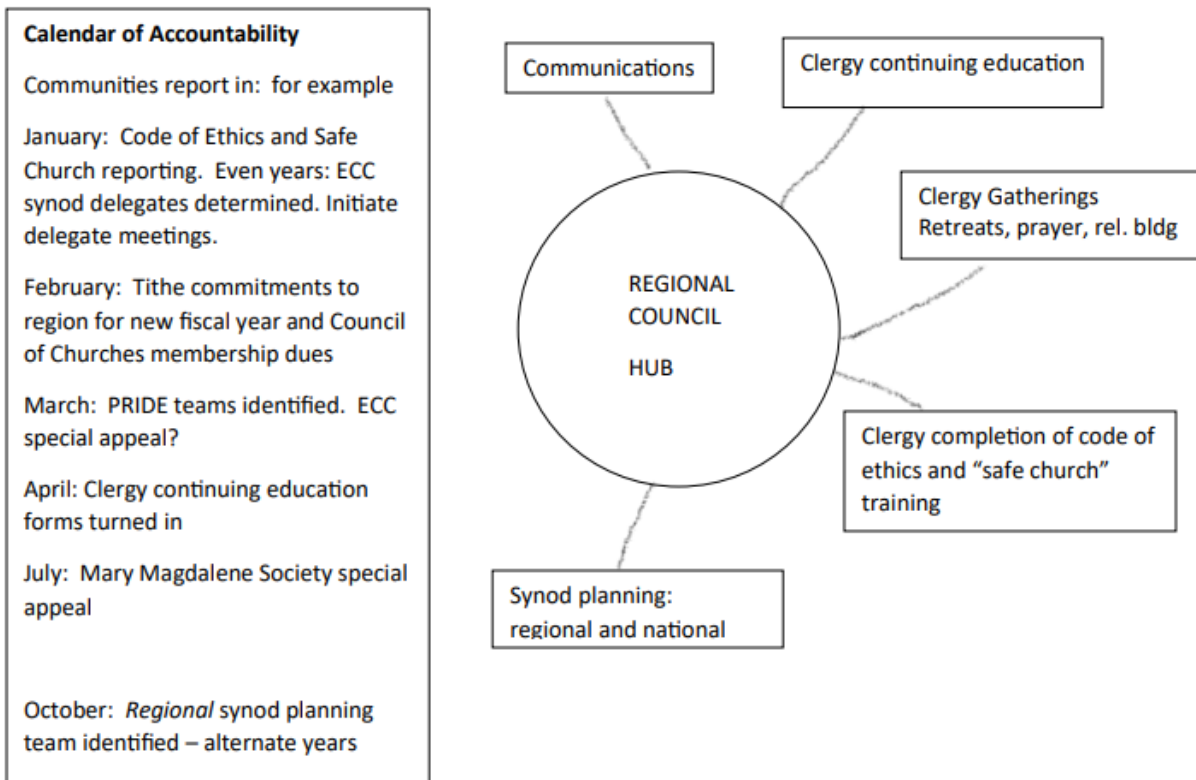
**Calendar of Accountability**

Communities report in: for example

January: Code of Ethics and Safe Church reporting. Even years: ECC synod delegates determined. Initiate delegate meetings.

February: Tithe commitments to region for new fiscal year and Council of Churches membership dues

March: PRIDE teams identified. ECC special appeal?

April: Clergy continuing education forms turned in

July: Mary Magdalene Society special appeal

October: *Regional* synod planning team identified – alternate years

Communications

Clergy continuing education

Clergy Gatherings
Retreats, prayer, rel. bldg

REGIONAL COUNCIL

HUB

Clergy completion of code of ethics and "safe church" training

Synod planning: regional and national